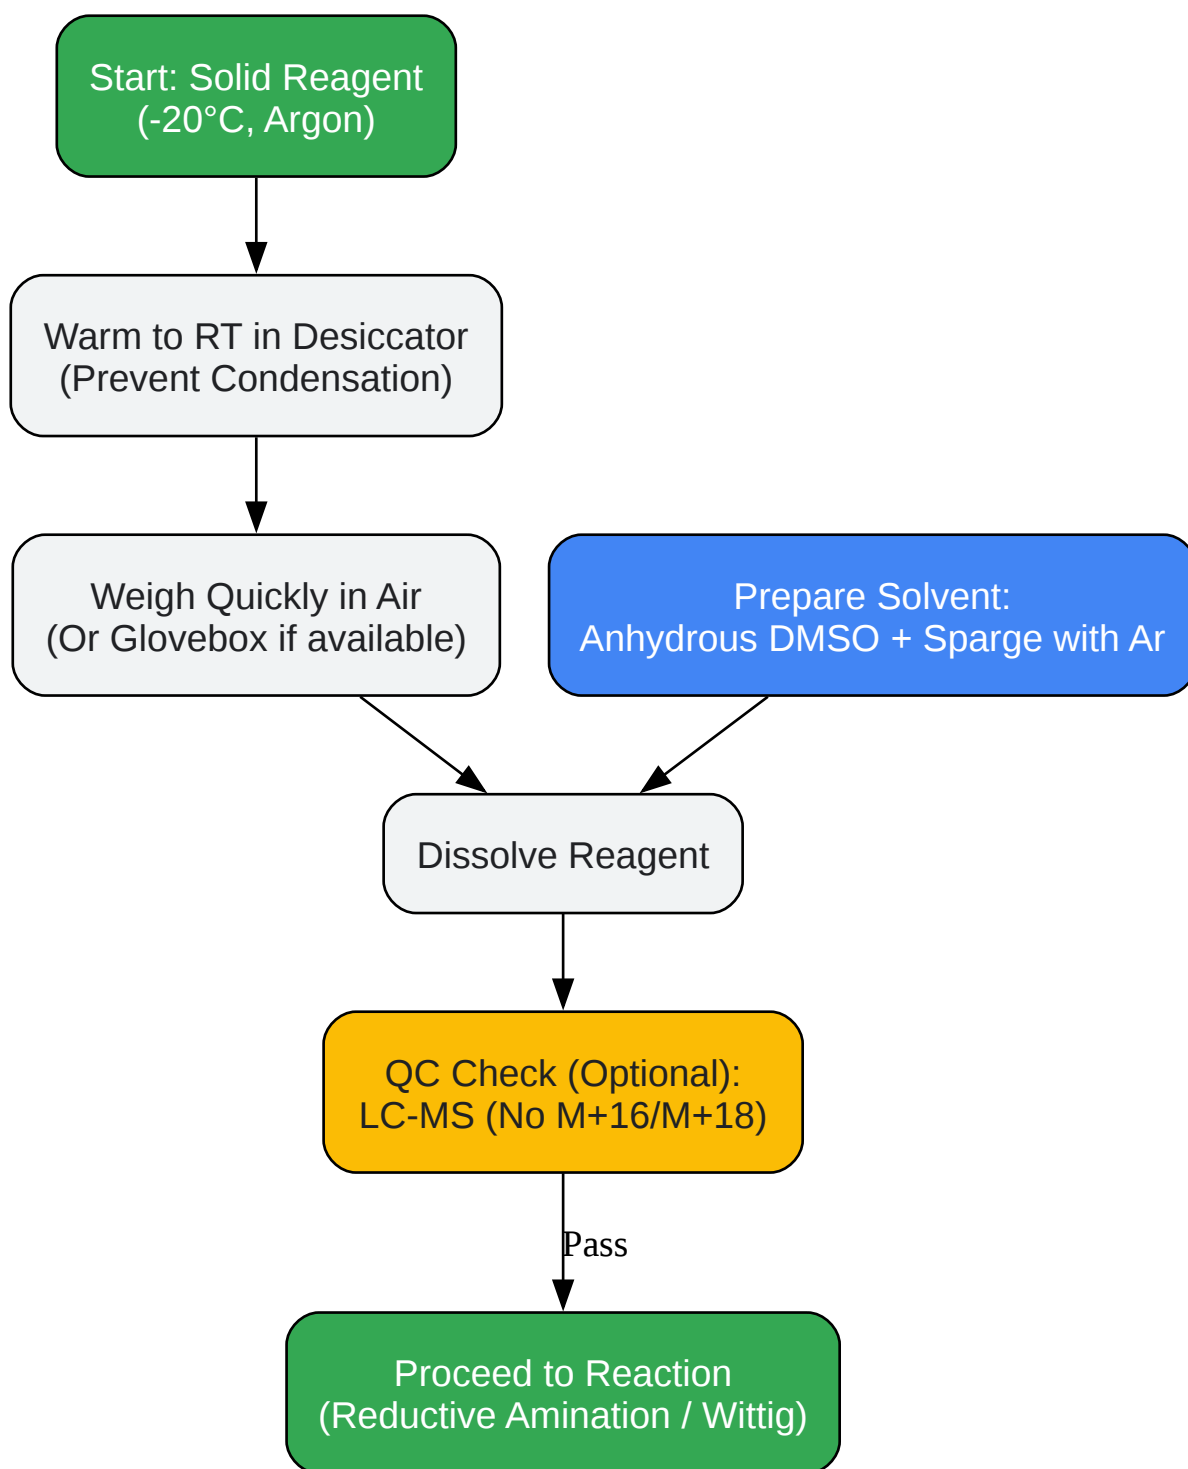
Start: Solid Reagent
(-20°C, Argon)

Warm to RT in Desiccator
(Prevent Condensation)

Weigh Quickly in Air
(Or Glovebox if available)

Prepare Solvent:
Anhydrous DMSO + Sparge with Ar

Dissolve Reagent

QC Check (Optional):
LC-MS (No M+16/M+18)

Pass

Proceed to Reaction
(Reductive Amination / Wittig)